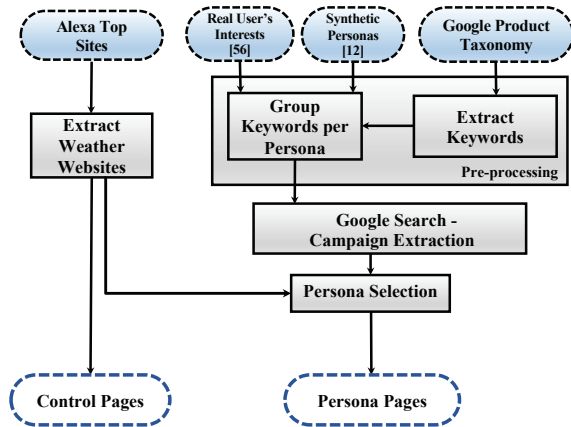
Alexa Top Sites

Real User's Interests [56]

Synthetic Personas [12]

Google Product Taxonomy

Extract Weather Websites

Group Keywords per Persona

Extract Keywords

Pre-processing

Google Search - Campaign Extraction

Persona Selection

Control Pages

Persona Pages